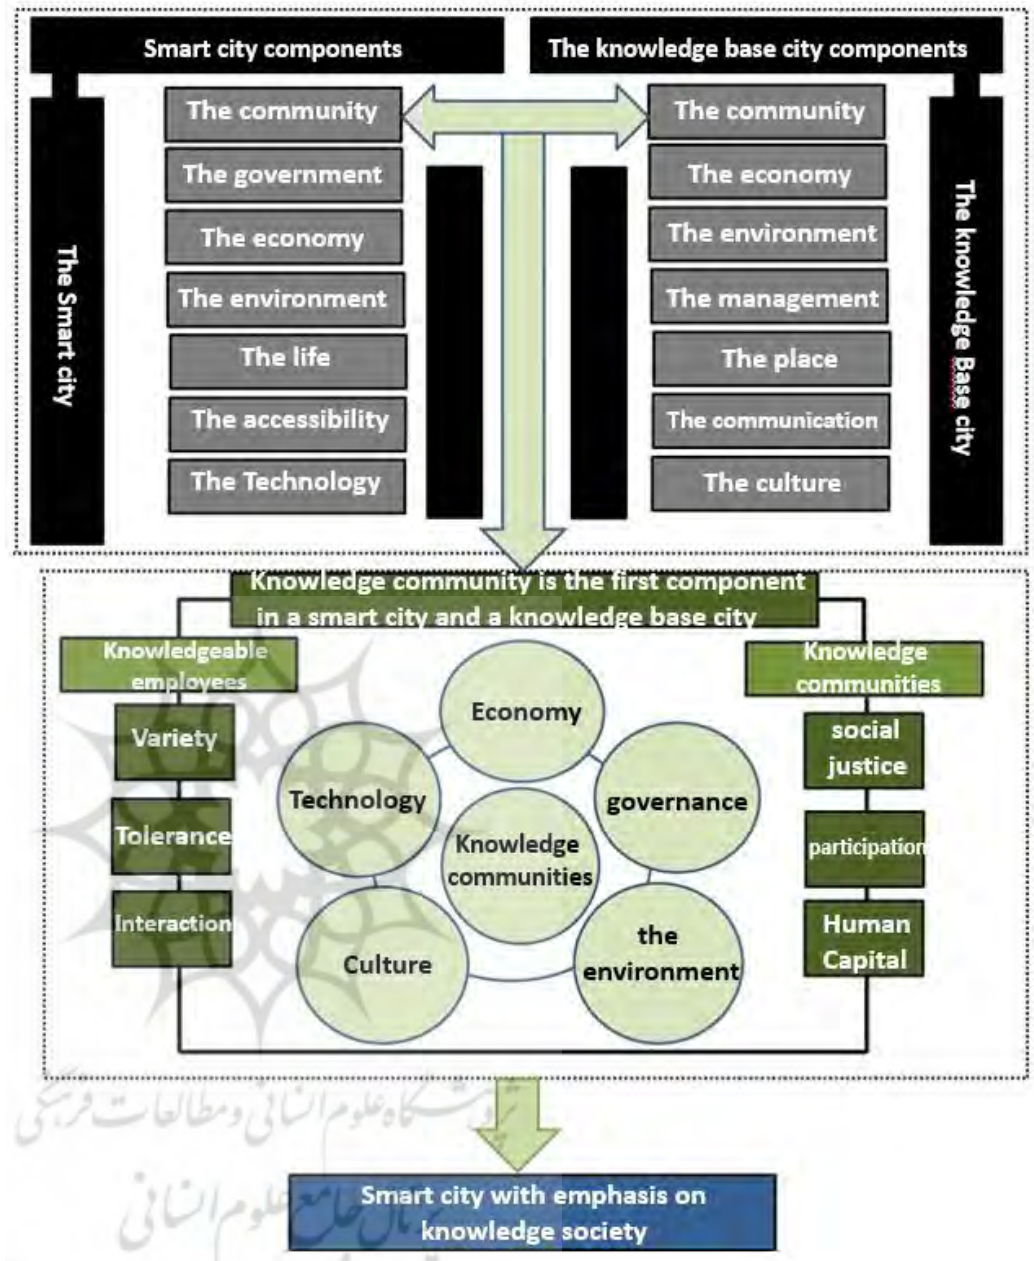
Smart city components

The knowledge base city components

The Smart city

The community
The government
The economy
The environment
The life
The accessibility
The Technology

The community
The economy
The environment
The management
The place
The communication
The culture

The knowledge Base city

Knowledge community is the first component in a smart city and a knowledge base city

Knowledgeable employees
Variety
Tolerance
Interaction

Economy
Technology
governance
Knowledge communities
Culture
the environment

Knowledge communities
social justice
participation
Human Capital

پژوهشگاه علوم انسانی و مطالعات فرهنگی
پرتال جامع علوم انسانی

Smart city with emphasis on knowledge society